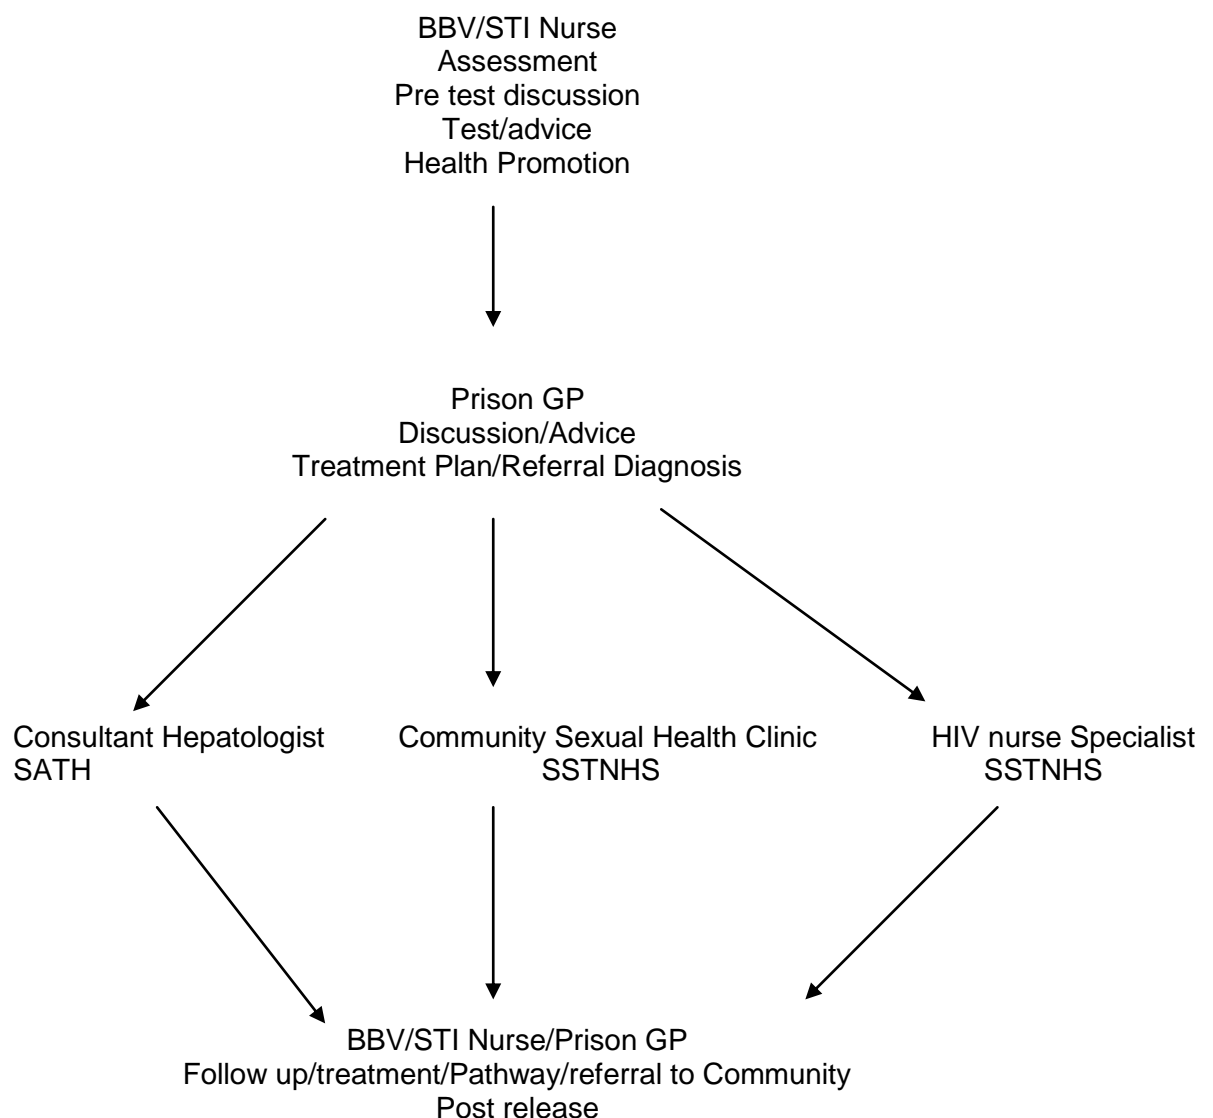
BBV/STI Nurse
Assessment
Pre test discussion
Test/advice
Health Promotion

Prison GP
Discussion/Advice
Treatment Plan/Referral Diagnosis

Consultant Hepatologist
SATH

Community Sexual Health Clinic
SSTNHS

HIV nurse Specialist
SSTNHS

BBV/STI Nurse/Prison GP
Follow up/treatment/Pathway/referral to Community
Post release